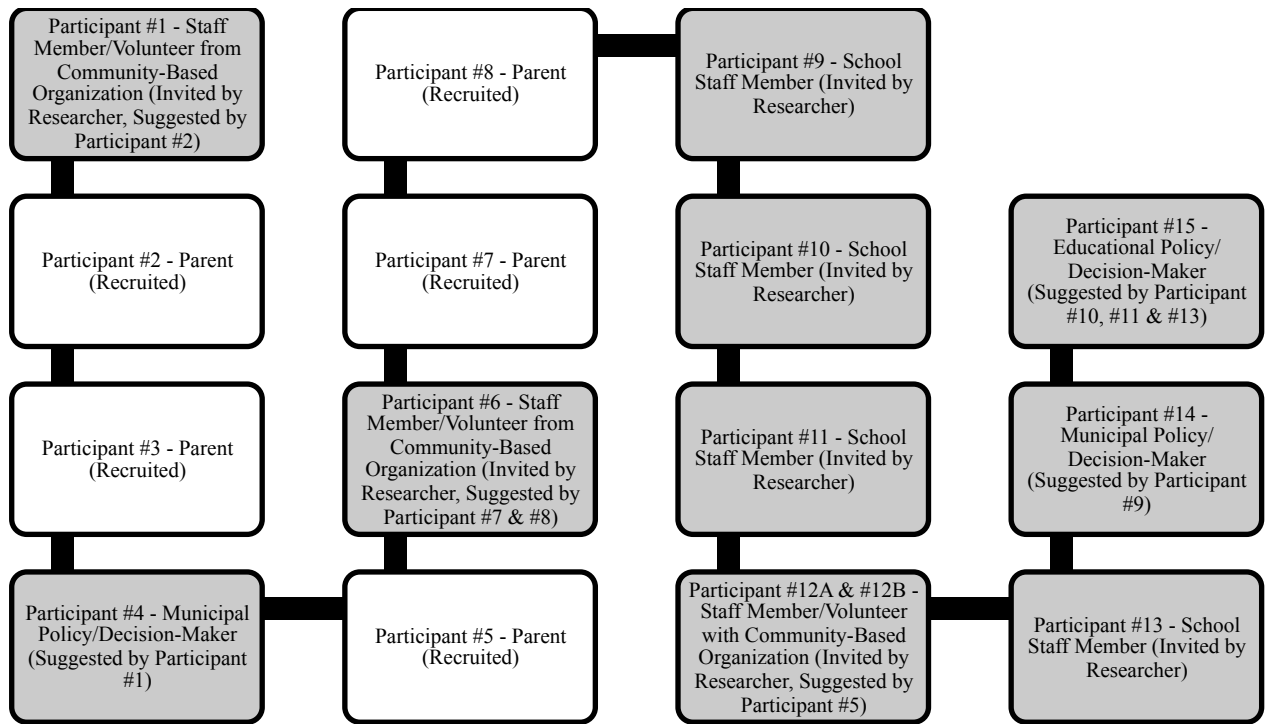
Participant #1 - Staff Member/Volunteer from Community-Based Organization (Invited by Researcher, Suggested by Participant #2)

Participant #2 - Parent (Recruited)

Participant #3 - Parent (Recruited)

Participant #4 - Municipal Policy/Decision-Maker (Suggested by Participant #1)

Participant #5 - Parent (Recruited)

Participant #6 - Staff Member/Volunteer from Community-Based Organization (Invited by Researcher, Suggested by Participant #7 & #8)

Participant #7 - Parent (Recruited)

Participant #8 - Parent (Recruited)

Participant #9 - School Staff Member (Invited by Researcher)

Participant #10 - School Staff Member (Invited by Researcher)

Participant #11 - School Staff Member (Invited by Researcher)

Participant #12A & #12B - Staff Member/Volunteer with Community-Based Organization (Invited by Researcher, Suggested by Participant #5)

Participant #13 - School Staff Member (Invited by Researcher)

Participant #14 - Municipal Policy/ Decision-Maker (Suggested by Participant #9)

Participant #15 - Educational Policy/ Decision-Maker (Suggested by Participant #10, #11 & #13)